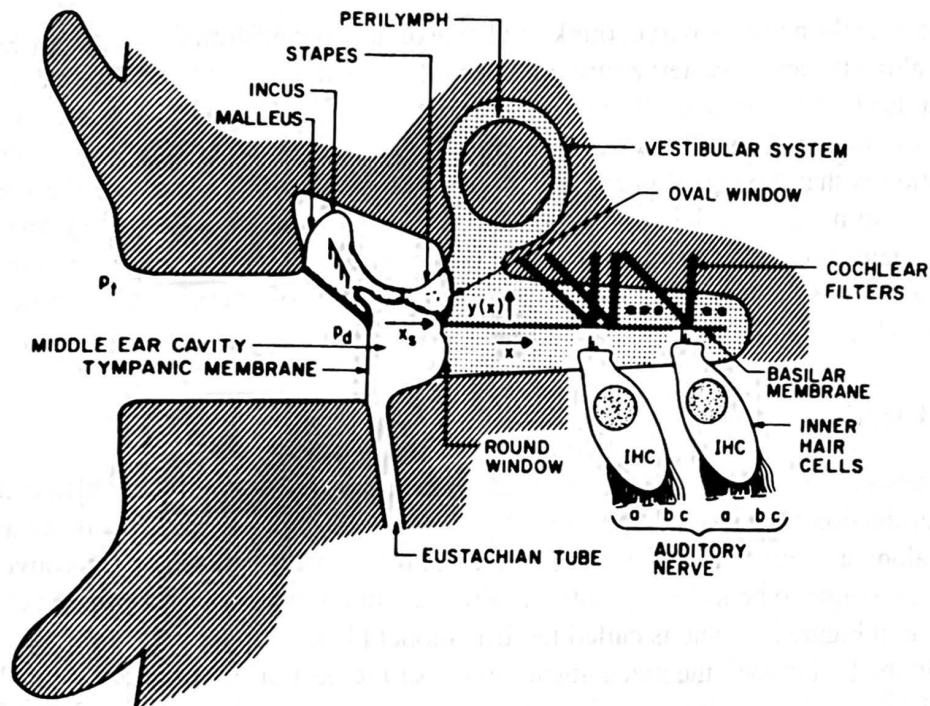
PERILYMPH
STAPES
INCUS
MALLEUS
VESTIBULAR SYSTEM
OVAL WINDOW
COCHLEAR FILTERS
$p_t$
$y(x)$
MIDDLE EAR CAVITY
$p_d$
$x_s$
TYMPANIC MEMBRANE
$x$
BASILAR MEMBRANE
INNER HAIR CELLS
IHC
IHC
ROUND WINDOW
a b c a b c
AUDITORY NERVE
EUSTACHIAN TUBE